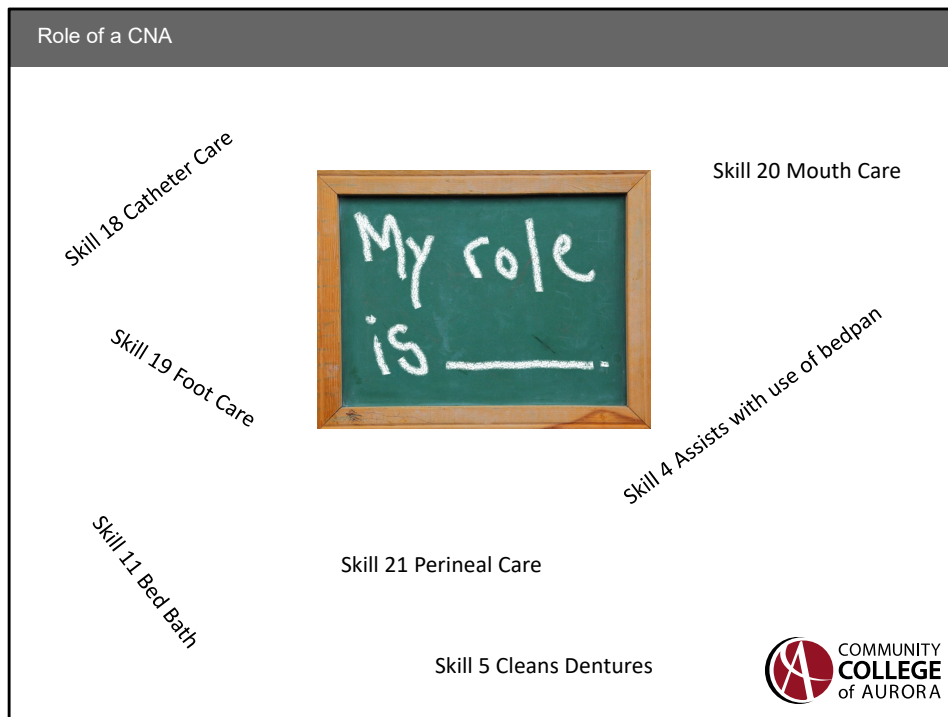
Role of a CNA

Skill 18 Catheter Care

My role is ____.

Skill 20 Mouth Care

Skill 19 Foot Care

Skill 4 Assists with use of bedpan

Skill 11 Bed Bath

Skill 21 Perineal Care

Skill 5 Cleans Dentures

COMMUNITY COLLEGE of AURORA